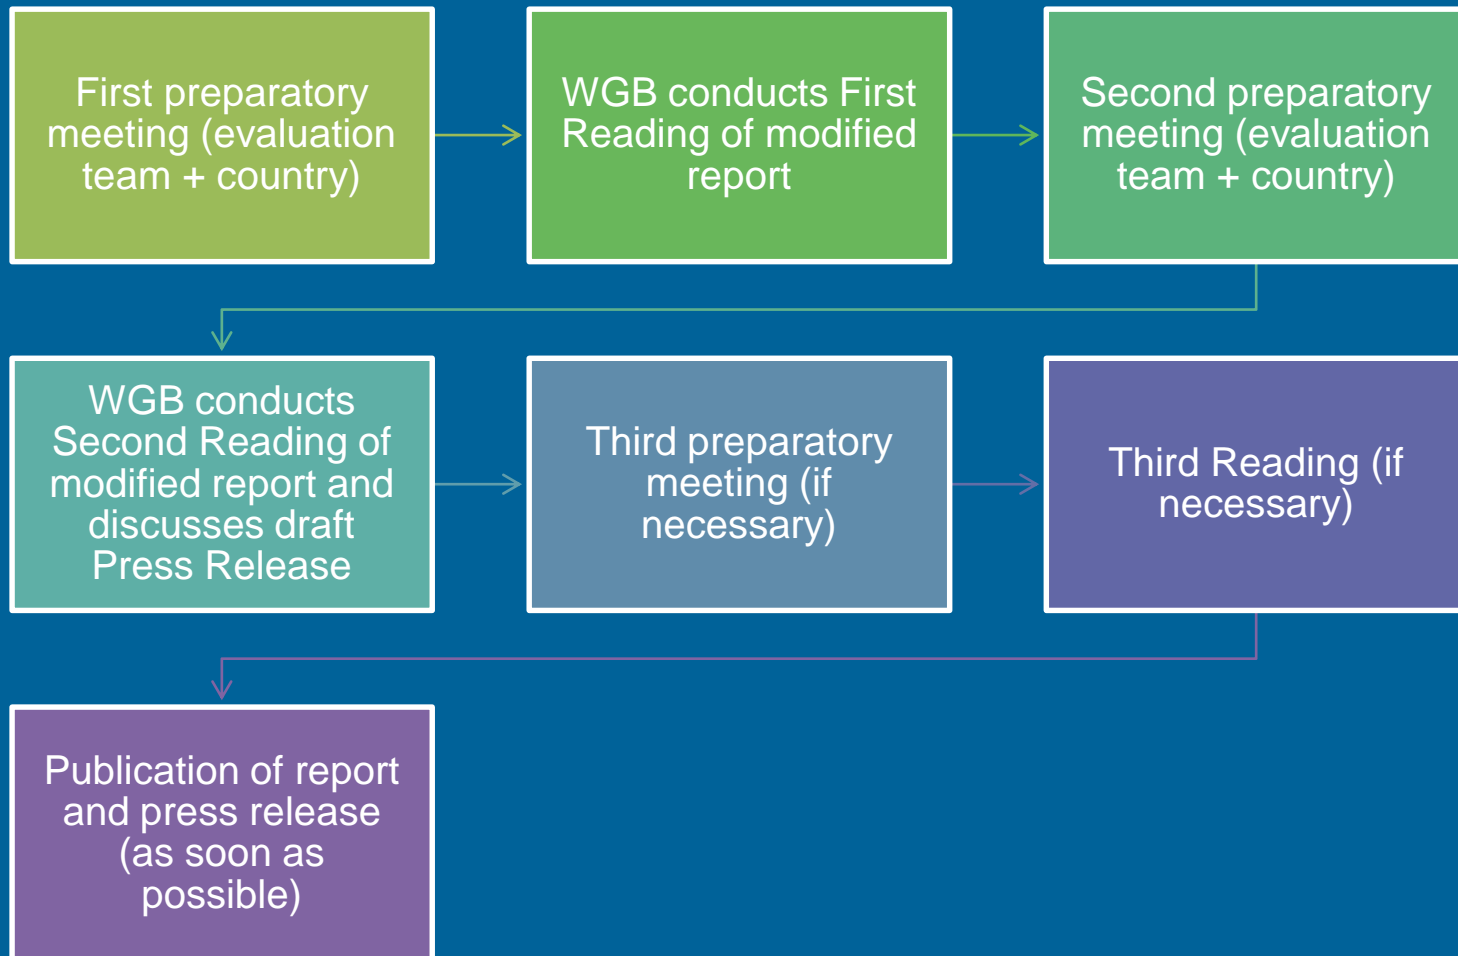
First preparatory meeting (evaluation team + country)

WGB conducts First Reading of modified report

Second preparatory meeting (evaluation team + country)

WGB conducts Second Reading of modified report and discusses draft Press Release

Third preparatory meeting (if necessary)

Third Reading (if necessary)

Publication of report and press release (as soon as possible)